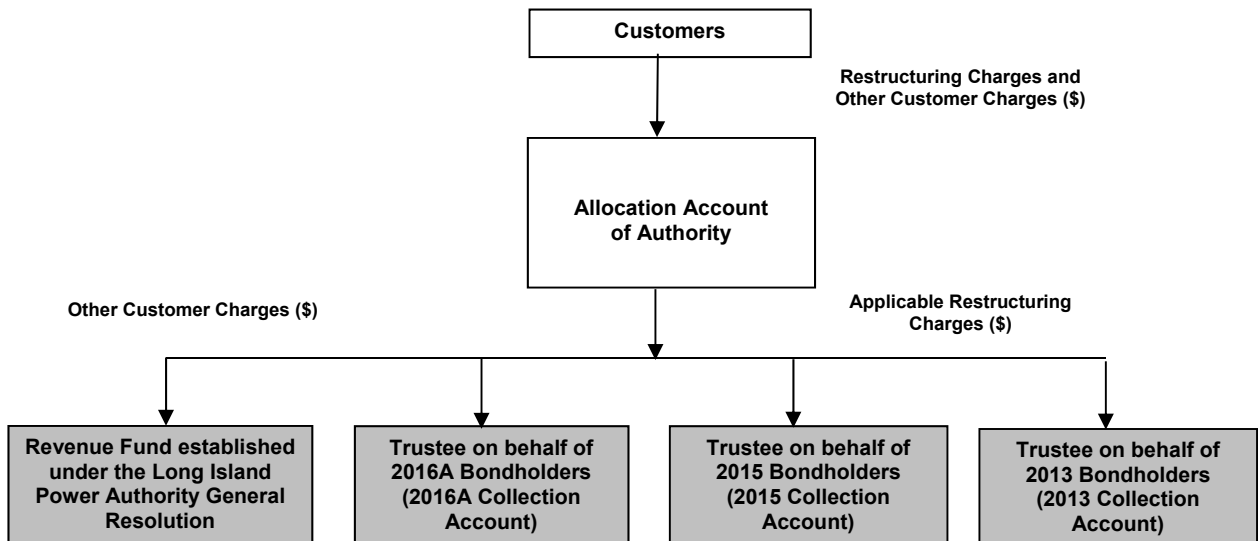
Customers

Restructuring Charges and Other Customer Charges ($)

Allocation Account of Authority

Other Customer Charges ($)

Applicable Restructuring Charges ($)

Revenue Fund established under the Long Island Power Authority General Resolution

Trustee on behalf of 2016A Bondholders (2016A Collection Account)

Trustee on behalf of 2015 Bondholders (2015 Collection Account)

Trustee on behalf of 2013 Bondholders (2013 Collection Account)